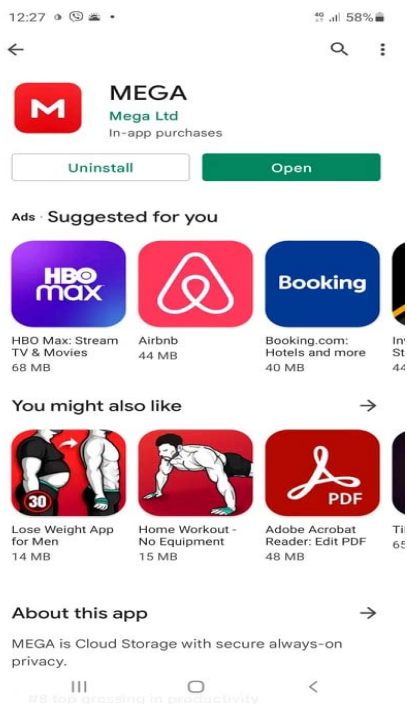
12:27 4G 58%

MEGA
Mega Ltd
In-app purchases

Uninstall
Open

Ads · Suggested for you

HBO max
HBO Max: Stream TV & Movies
68 MB

Airbnb
44 MB

Booking
Booking.com: Hotels and more
40 MB

In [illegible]
St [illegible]
44 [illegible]

You might also like

30
Lose Weight App for Men
14 MB

Home Workout - No Equipment
15 MB

PDF
Adobe Acrobat Reader: Edit PDF
48 MB

Ti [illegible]
65 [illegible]

About this app

MEGA is Cloud Storage with secure always-on privacy.

#8 top grossing in productivity